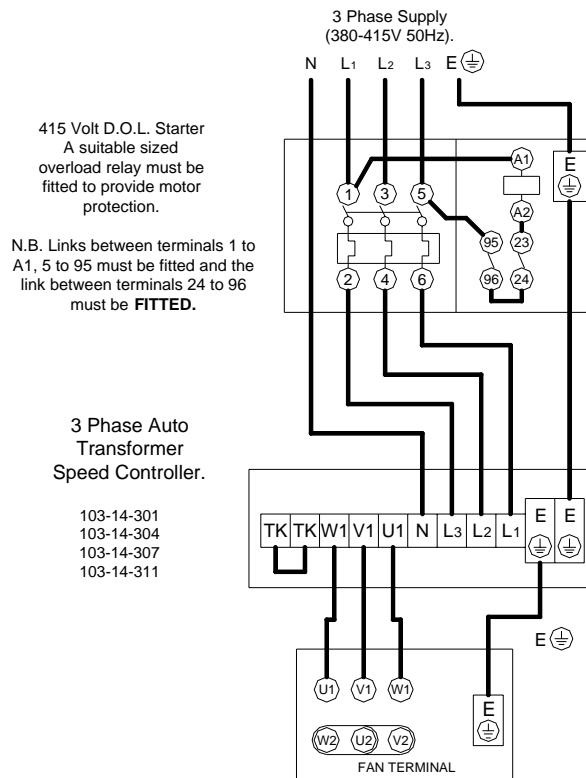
3 Phase Supply (380-415V 50Hz).

N $L_1$ $L_2$ $L_3$ E ⏚

415 Volt D.O.L. Starter
A suitable sized overload relay must be fitted to provide motor protection.

N.B. Links between terminals 1 to A1, 5 to 95 must be fitted and the link between terminals 24 to 96 must be **FITTED.**

1 3 5 A1 A2 95 23 96 24 2 4 6 E ⏚

3 Phase Auto Transformer Speed Controller.

103-14-301
103-14-304
103-14-307
103-14-311

TK TK W1 V1 U1 N $L_3$ $L_2$ $L_1$ E ⏚ E ⏚

E ⏚

U1 V1 W1 E ⏚

W2 U2 V2

FAN TERMINAL